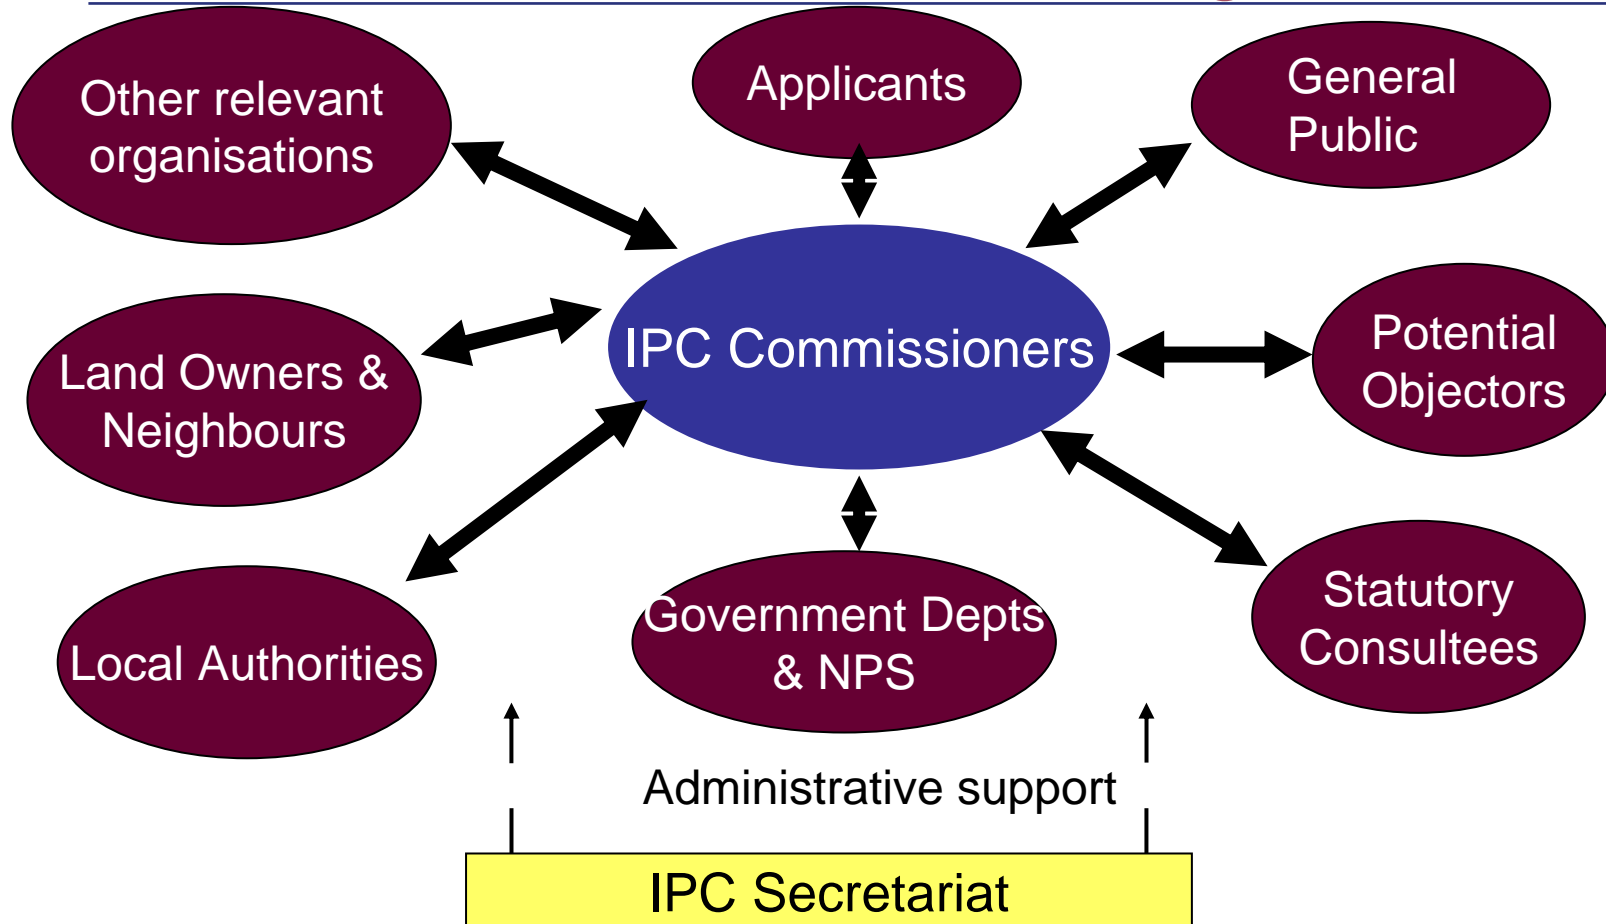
Other relevant organisations

Applicants

General Public

IPC Commissioners

Land Owners & Neighbours

Potential Objectors

Local Authorities

Government Depts & NPS

Statutory Consultees

Administrative support

IPC Secretariat